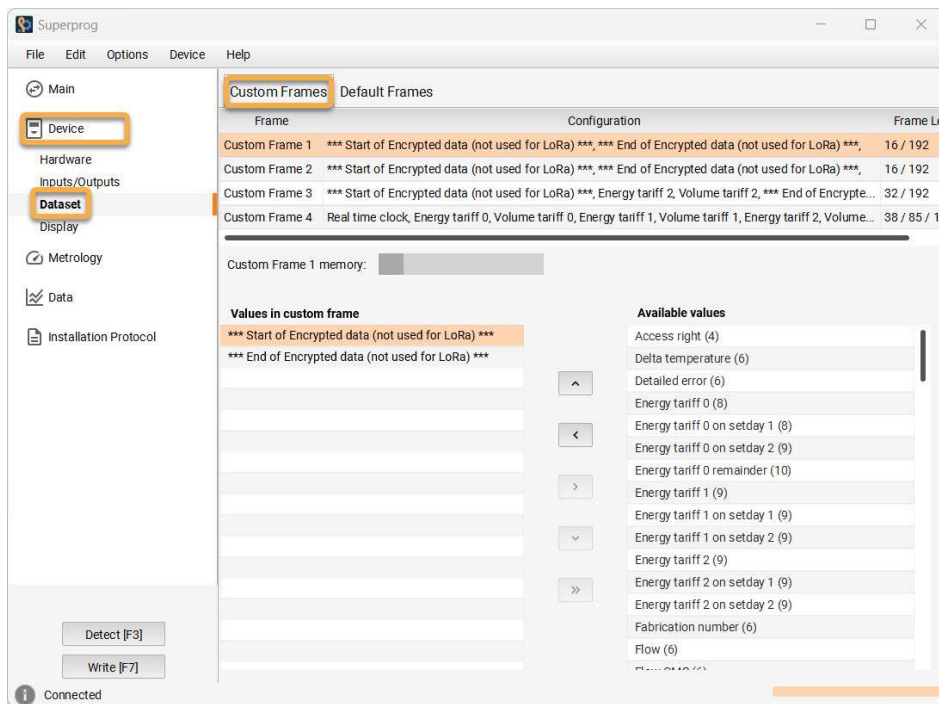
Superprog

File Edit Options Device Help

Main

Device

Hardware
Inputs/Outputs
Dataset
Display

Metrology

Data

Installation Protocol

Custom Frames Default Frames

| Frame | Configuration | Frame L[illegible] |
|---|---|---|
| Custom Frame 1 | *** Start of Encrypted data (not used for LoRa) ***, *** End of Encrypted data (not used for LoRa) ***, | 16 / 192 |
| Custom Frame 2 | *** Start of Encrypted data (not used for LoRa) ***, *** End of Encrypted data (not used for LoRa) ***, | 16 / 192 |
| Custom Frame 3 | *** Start of Encrypted data (not used for LoRa) ***, Energy tariff 2, Volume tariff 2, *** End of Encrypte... | 32 / 192 |
| Custom Frame 4 | Real time clock, Energy tariff 0, Volume tariff 0, Energy tariff 1, Volume tariff 1, Energy tariff 2, Volume... | 38 / 85 / 1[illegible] |

Custom Frame 1 memory:

Values in custom frame
*** Start of Encrypted data (not used for LoRa) ***
*** End of Encrypted data (not used for LoRa) ***

Available values
Access right (4)
Delta temperature (6)
Detailed error (6)
Energy tariff 0 (8)
Energy tariff 0 on setday 1 (8)
Energy tariff 0 on setday 2 (9)
Energy tariff 0 remainder (10)
Energy tariff 1 (9)
Energy tariff 1 on setday 1 (9)
Energy tariff 1 on setday 2 (9)
Energy tariff 2 (9)
Energy tariff 2 on setday 1 (9)
Energy tariff 2 on setday 2 (9)
Fabrication number (6)
Flow (6)
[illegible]

Detect [F3]
Write [F7]

Connected